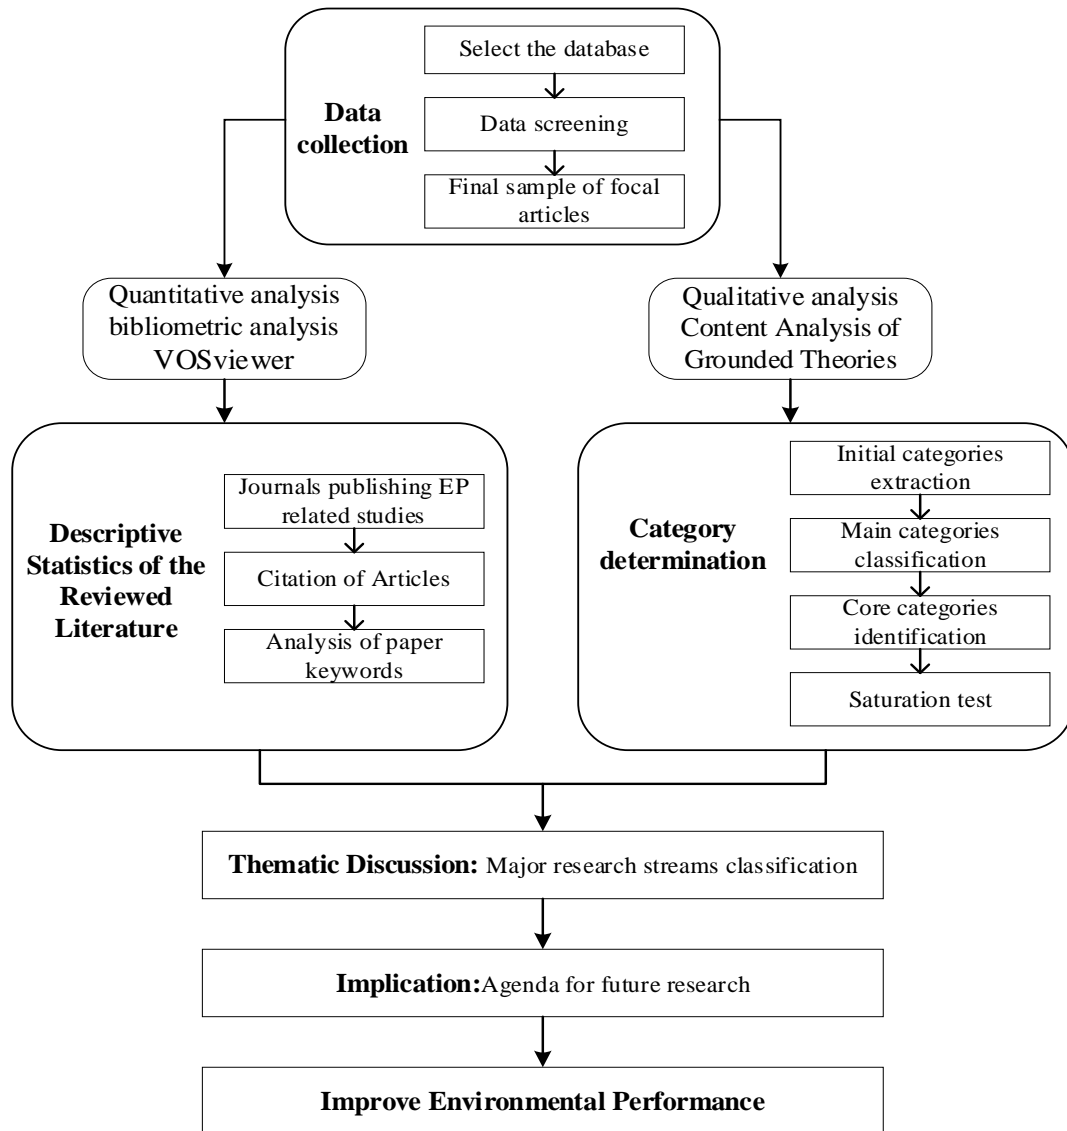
Data collection

Select the database

Data screening

Final sample of focal articles

Quantitative analysis bibliometric analysis VOSviewer

Qualitative analysis Content Analysis of Grounded Theories

Descriptive Statistics of the Reviewed Literature

Journals publishing EP related studies

Citation of Articles

Analysis of paper keywords

Category determination

Initial categories extraction

Main categories classification

Core categories identification

Saturation test

Thematic Discussion: Major research streams classification

Implication:Agenda for future research

Improve Environmental Performance